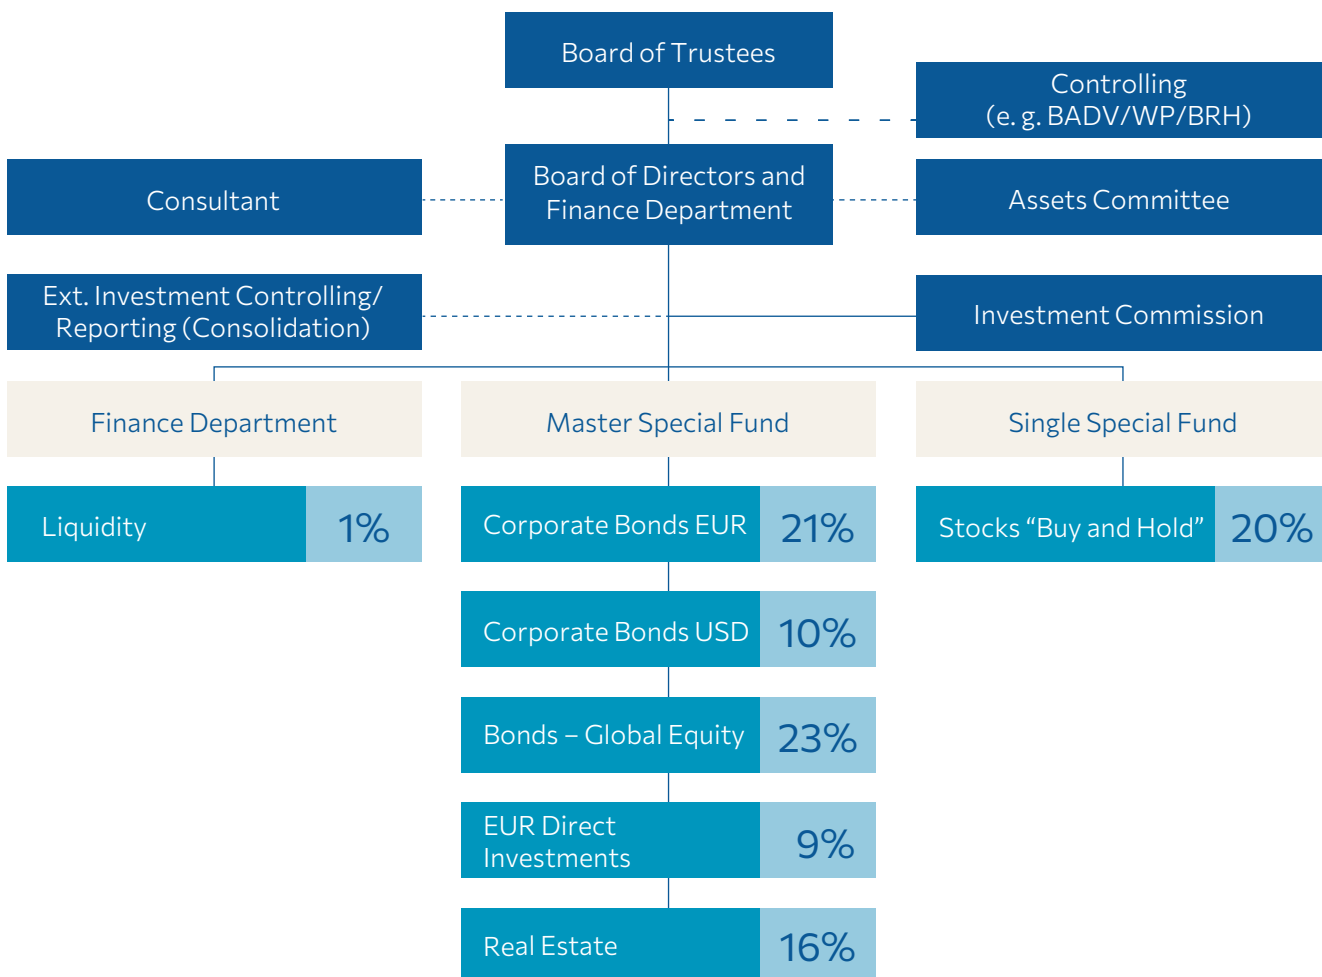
Board of Trustees

Controlling
(e. g. BADV/WP/BRH)

Consultant

Board of Directors and Finance Department

Assets Committee

Ext. Investment Controlling/ Reporting (Consolidation)

Investment Commission

Finance Department

Master Special Fund

Single Special Fund

Liquidity 1%

Corporate Bonds EUR 21%

Stocks “Buy and Hold” 20%

Corporate Bonds USD 10%

Bonds – Global Equity 23%

EUR Direct Investments 9%

Real Estate 16%